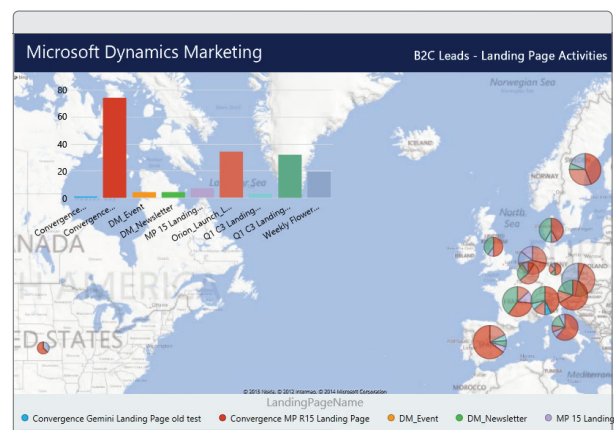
Microsoft Dynamics Marketing

B2C Leads - Landing Page Activities

80
60
40
20
0

Convergence...
Convergence...
DM_Event
DM_Newsletter
MP 15 Landing...
Orion_Launch_L...
Q1 C3 Landing...
Q1 C3 Landing...
Weekly Flower...

Norwegian Sea
ICELAND
Labrador Sea
NORWAY
North Sea
NADA
AMERICA
ED STATES
MOROCCO
Mediterranean

© 2015 Nokia © 2012 Intermap © 2014 Microsoft Corporation

LandingPageName

Convergence Gemini Landing Page old test
Convergence MP R15 Landing Page
DM_Event
DM_Newsletter
MP 15 Landing